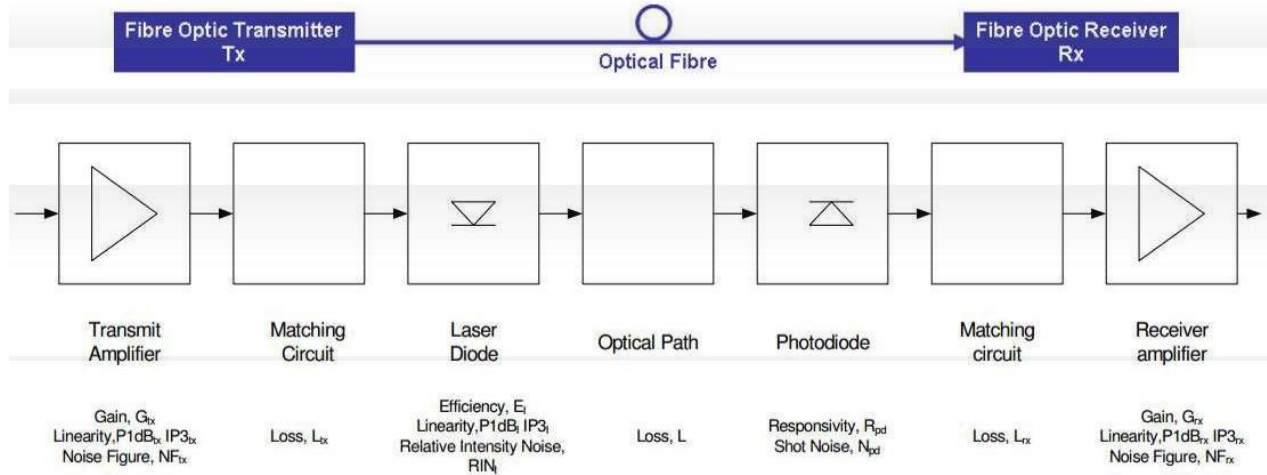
Fibre Optic Transmitter Tx

Optical Fibre

Fibre Optic Receiver Rx

Transmit Amplifier

Matching Circuit

Laser Diode

Optical Path

Photodiode

Matching circuit

Receiver amplifier

Gain, $G_{tx}$
Linearity,P1dB$_{tx}$ IP3$_{tx}$
Noise Figure, NF$_{tx}$

Loss, $L_{tx}$

Efficiency, $E_l$
Linearity,P1dB$_l$ IP3$_l$
Relative Intensity Noise, RIN$_l$

Loss, L

Responsivity, $R_{pd}$
Shot Noise, $N_{pd}$

Loss, $L_{rx}$

Gain, $G_{rx}$
Linearity,P1dB$_{rx}$ IP3$_{rx}$
Noise Figure, NF$_{rx}$